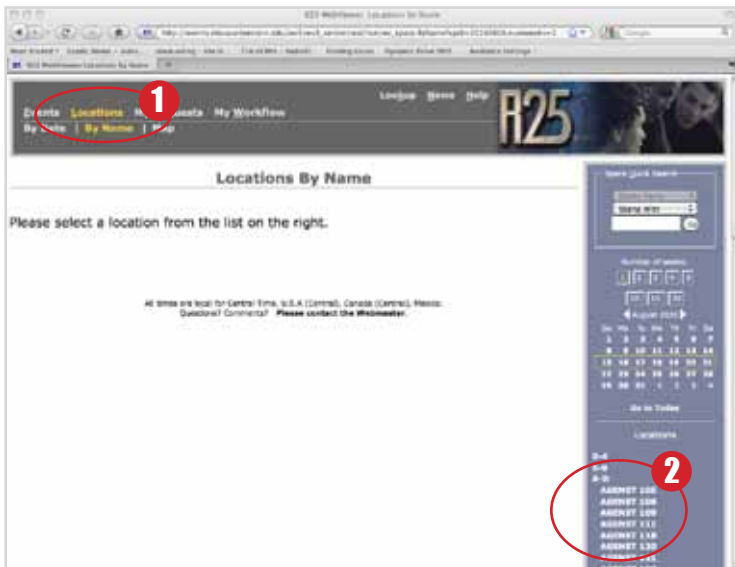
R25 WebViewer: Locations By Name

R25 WebViewer: Locations By Name

Lookup News Help

Events Locations Requests My Workflow

By Date | By Name | Map

1

R25

Locations By Name

Please select a location from the list on the right.

All times are local for Central Time, U.S.A (Central), Canada (Central), Mexico.
Questions? Comments? Please contact the Webmaster.

Space Quick Search

Starts With

Go

Number of weeks:

1 2 3 4 5

August 2010

| Su | Mo | Tu | We | Th | Fr | Sa |
|---|---|---|---|---|---|---|
| 1 | 2 | 3 | 4 | 5 | 6 | 7 |
| 8 | 9 | 10 | 11 | 12 | 13 | 14 |
| 15 | 16 | 17 | 18 | 19 | 20 | 21 |
| 22 | 23 | 24 | 25 | 26 | 27 | 28 |
| 29 | 30 | 31 | 1 | 2 | 3 | 4 |

Go to Today

Locations

0-9
A-B
A-D

2

AGENST 106
AGENST 108
AGENST 109
AGENST 111
AGENST 118
AGENST 120